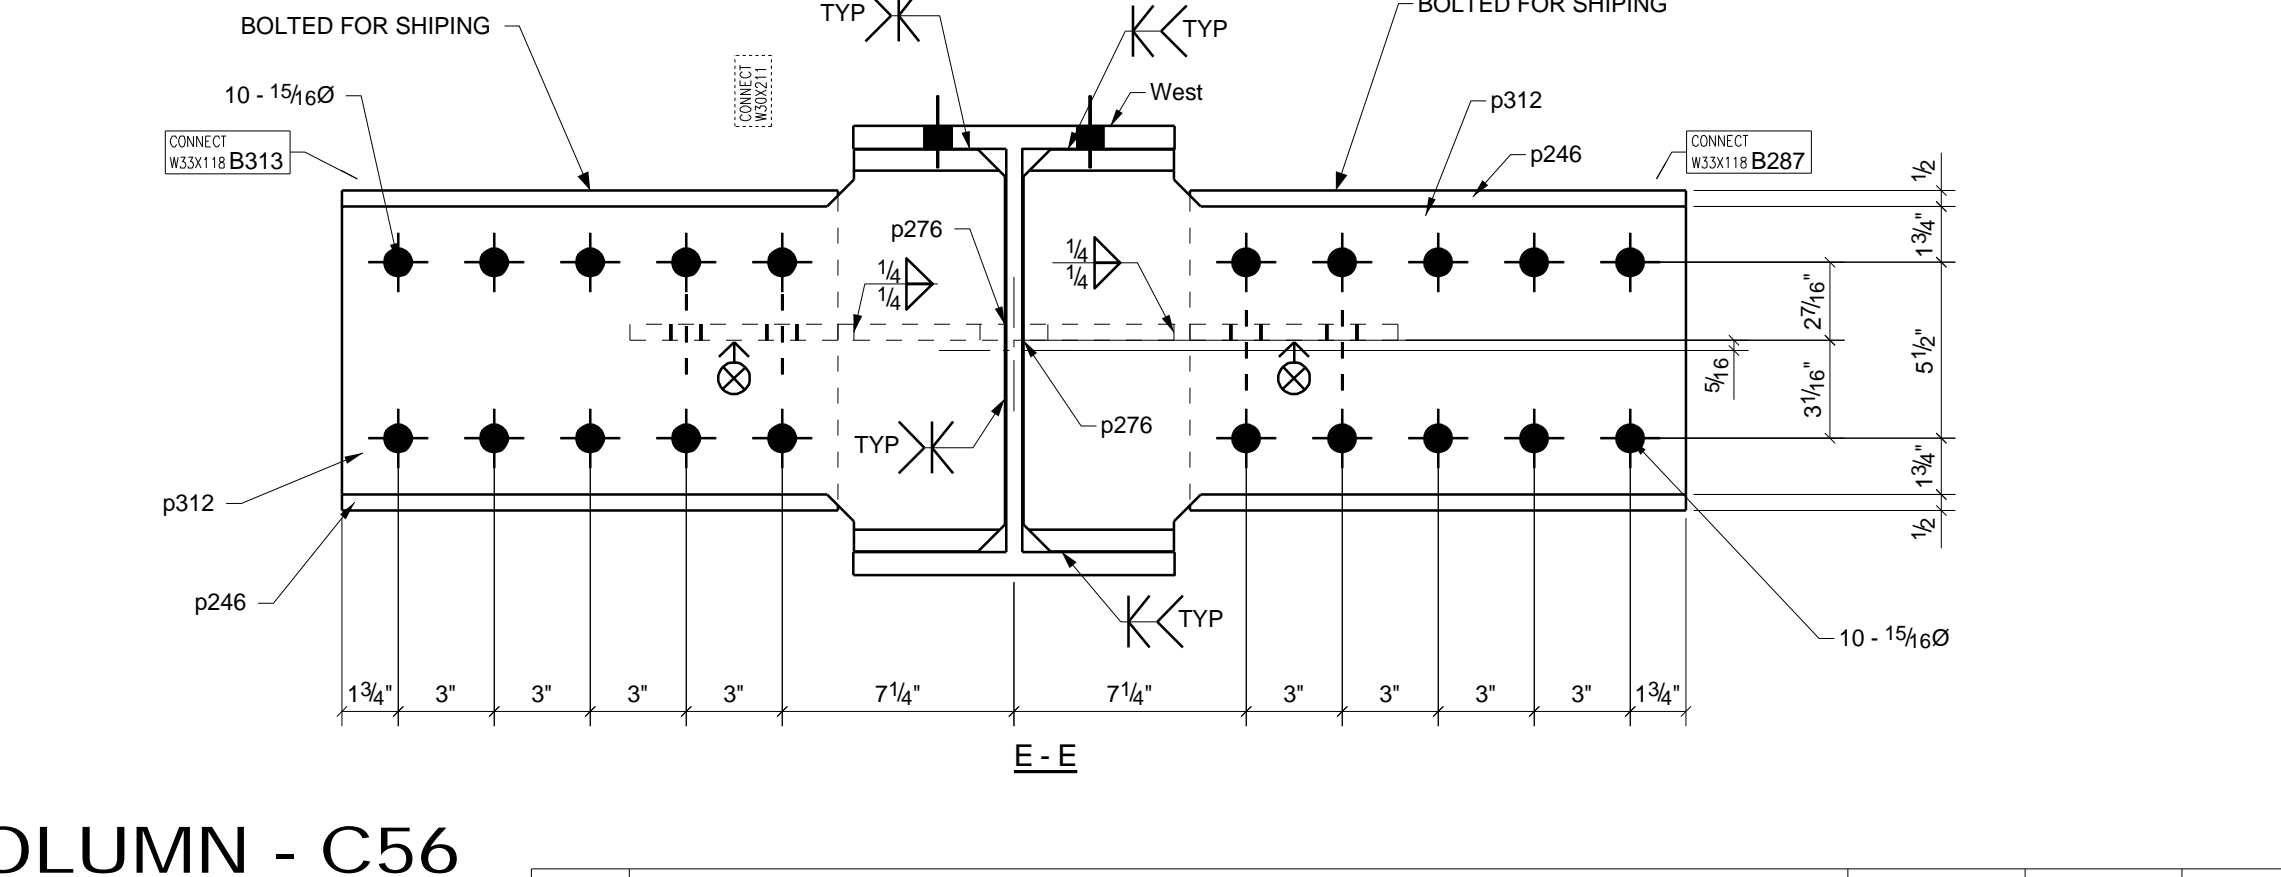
TYP
TYP
BOLTED FOR SHIPING
BOLTED FOR SHIPING
CONNECT W30X211
West
10 - $^{15}/_{16}$Ø
p312
CONNECT W33X118 B313
CONNECT W33X118 B287
p246
$\frac{1}{2}$
$1\frac{3}{4}$"
p276
$\frac{1}{4}$
$\frac{1}{4}$
$\frac{1}{4}$
$\frac{1}{4}$
$2\frac{7}{16}$"
$5\frac{1}{2}$"
$\frac{5}{16}$
$3\frac{1}{16}$"
p276
TYP
$1\frac{3}{4}$"
p312
$\frac{1}{2}$
p246
TYP
10 - $^{15}/_{16}$Ø
$1\frac{3}{4}$" 3" 3" 3" 3" $7\frac{1}{4}$" $7\frac{1}{4}$" 3" 3" 3" 3" $1\frac{3}{4}$"
E - E
OLUMN - C56